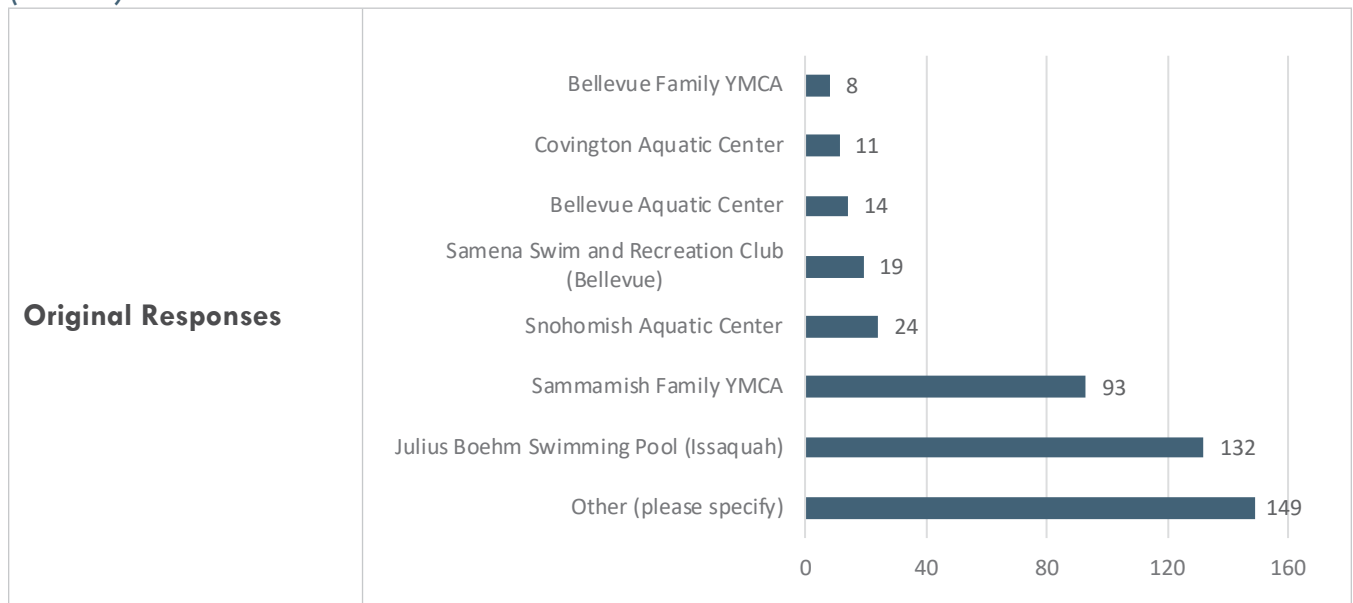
Original Responses

Bellevue Family YMCA 8
Covington Aquatic Center 11
Bellevue Aquatic Center 14
Samena Swim and Recreation Club (Bellevue) 19
Snohomish Aquatic Center 24
Sammamish Family YMCA 93
Julius Boehm Swimming Pool (Issaquah) 132
Other (please specify) 149

0 40 80 120 160